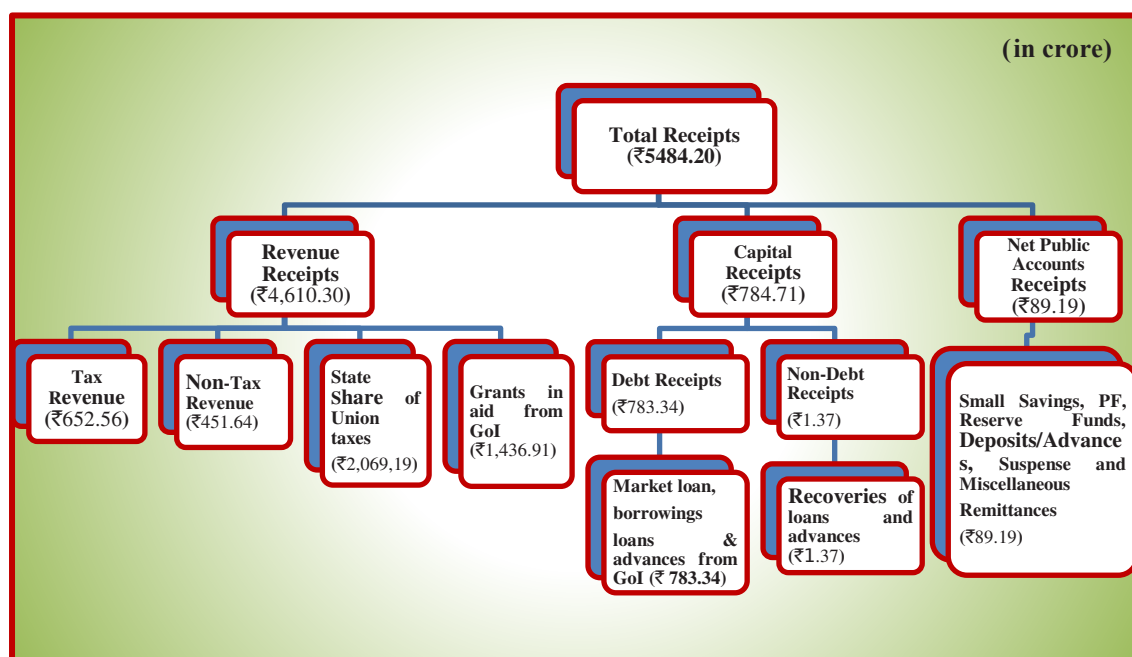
(in crore)

Total Receipts (₹5484.20)

Revenue Receipts (₹4,610.30)

Capital Receipts (₹784.71)

Net Public Accounts Receipts (₹89.19)

Tax Revenue (₹652.56)

Non-Tax Revenue (₹451.64)

State Share of Union taxes (₹2,069,19)

Grants in aid from GoI (₹1,436.91)

Debt Receipts (₹783.34)

Non-Debt Receipts (₹1.37)

Small Savings, PF, Reserve Funds, Deposits/Advances, Suspense and Miscellaneous Remittances (₹89.19)

Market loan, borrowings loans & advances from GoI (₹ 783.34)

Recoveries of loans and advances (₹1.37)